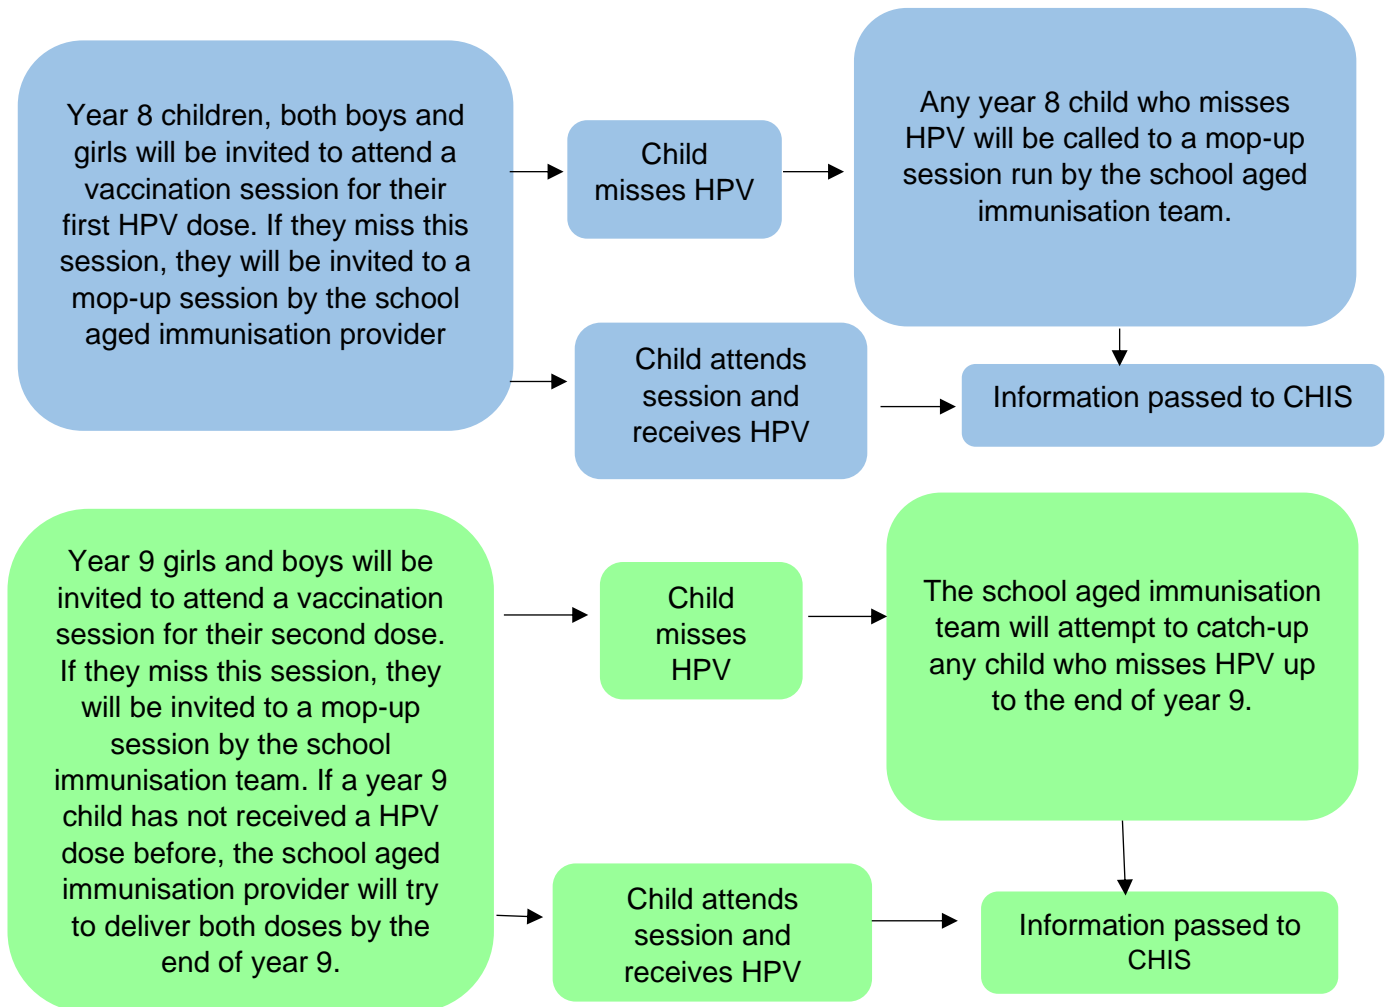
Year 8 children, both boys and girls will be invited to attend a vaccination session for their first HPV dose. If they miss this session, they will be invited to a mop-up session by the school aged immunisation provider

Child misses HPV

Any year 8 child who misses HPV will be called to a mop-up session run by the school aged immunisation team.

Child attends session and receives HPV

Information passed to CHIS

Year 9 girls and boys will be invited to attend a vaccination session for their second dose. If they miss this session, they will be invited to a mop-up session by the school immunisation team. If a year 9 child has not received a HPV dose before, the school aged immunisation provider will try to deliver both doses by the end of year 9.

Child misses HPV

The school aged immunisation team will attempt to catch-up any child who misses HPV up to the end of year 9.

Child attends session and receives HPV

Information passed to CHIS